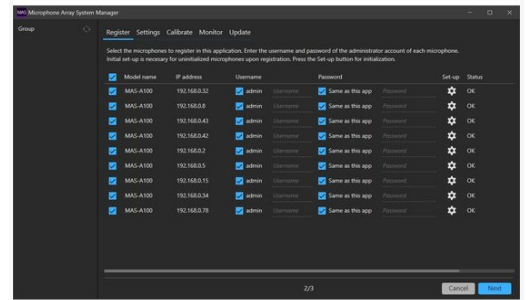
MAS Microphone Array System Manager

Group

Register Settings Calibrate Monitor Update

Select the microphones to register in this application. Enter the username and password of the administrator account of each microphone. Initial set-up is necessary for uninitialized microphones upon registration. Press the Set-up button for initialization.

| | Model name | IP address | Username | | Password | | Set-up | Status |
|---|---|---|---|---|---|---|---|---|
| ☑ | MAS-A100 | 192.168.0.32 | ☑ admin | Username | ☑ Same as this app | Password | | OK |
| ☑ | MAS-A100 | 192.168.0.8 | ☑ admin | Username | ☑ Same as this app | Password | | OK |
| ☑ | MAS-A100 | 192.168.0.43 | ☑ admin | Username | ☑ Same as this app | Password | | OK |
| ☑ | MAS-A100 | 192.168.0.42 | ☑ admin | Username | ☑ Same as this app | Password | | OK |
| ☑ | MAS-A100 | 192.168.0.2 | ☑ admin | Username | ☑ Same as this app | Password | | OK |
| ☑ | MAS-A100 | 192.168.0.5 | ☑ admin | Username | ☑ Same as this app | Password | | OK |
| ☑ | MAS-A100 | 192.168.0.15 | ☑ admin | Username | ☑ Same as this app | Password | | OK |
| ☑ | MAS-A100 | 192.168.0.34 | ☑ admin | Username | ☑ Same as this app | Password | | OK |
| ☑ | MAS-A100 | 192.168.0.78 | ☑ admin | Username | ☑ Same as this app | Password | | OK |

2/3

Cancel Next